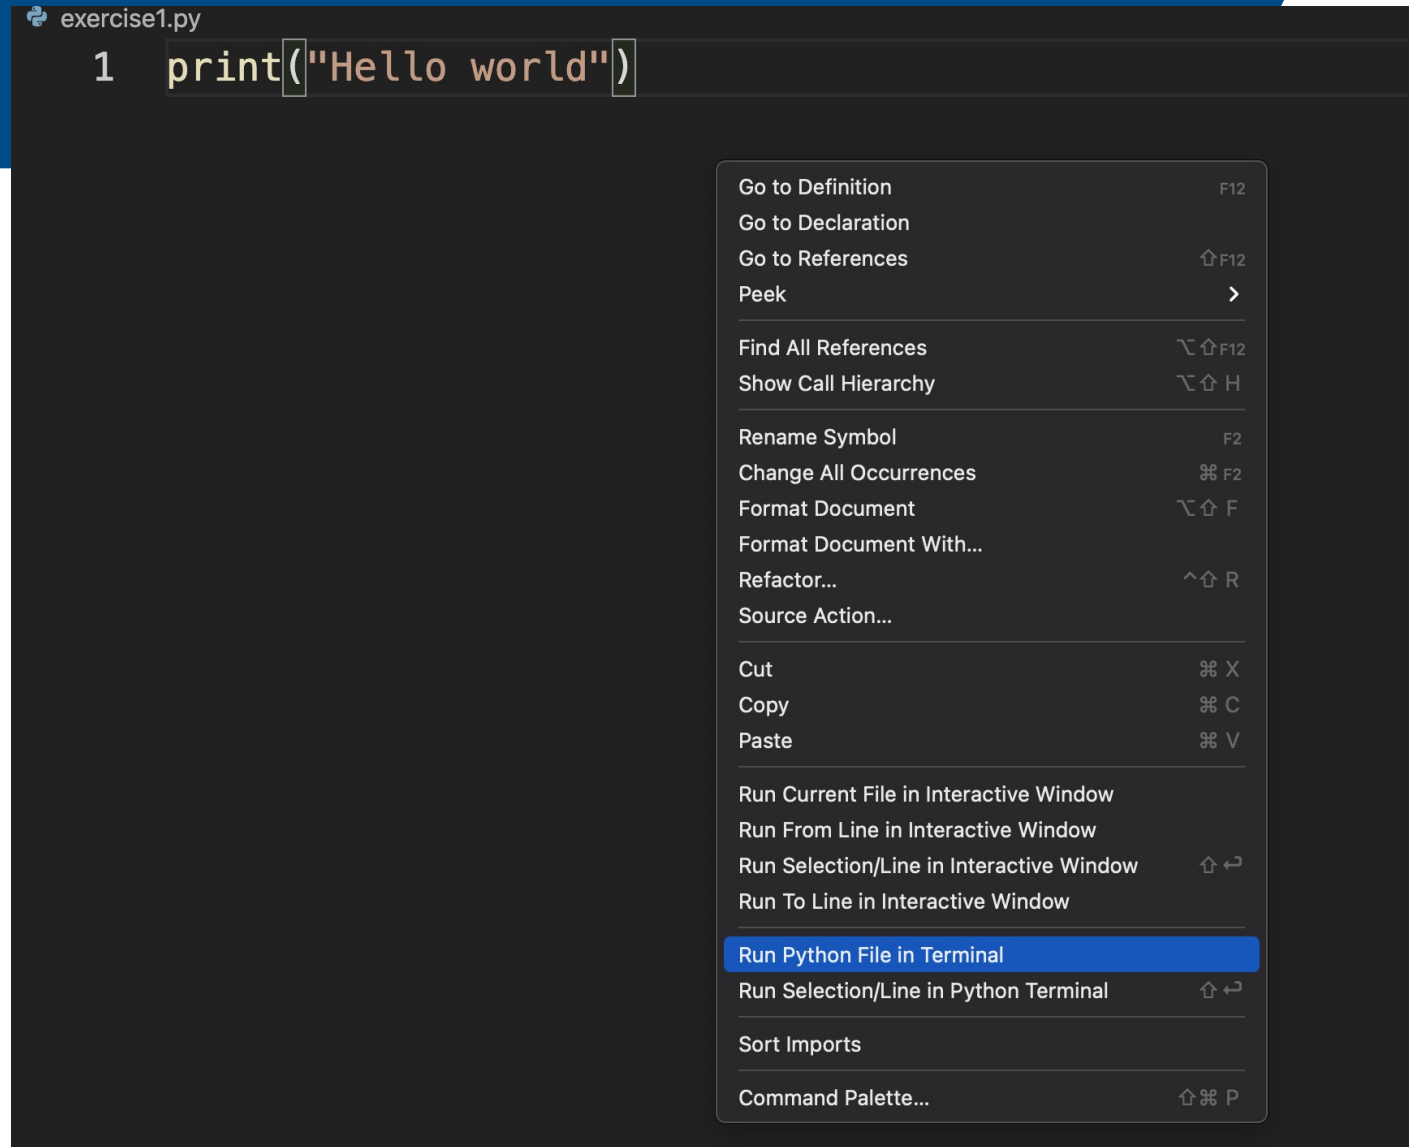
exercise1.py

1 print("Hello world")

Go to Definition F12
Go to Declaration
Go to References ⇧F12
Peek >

Find All References ⌥⇧F12
Show Call Hierarchy ⌥⇧H

Rename Symbol F2
Change All Occurrences ⌘F2
Format Document ⌥⇧F
Format Document With...
Refactor... ^⇧R
Source Action...

Cut ⌘X
Copy ⌘C
Paste ⌘V

Run Current File in Interactive Window
Run From Line in Interactive Window
Run Selection/Line in Interactive Window ⇧↩
Run To Line in Interactive Window

Run Python File in Terminal
Run Selection/Line in Python Terminal ⇧↩

Sort Imports

Command Palette... ⇧⌘P